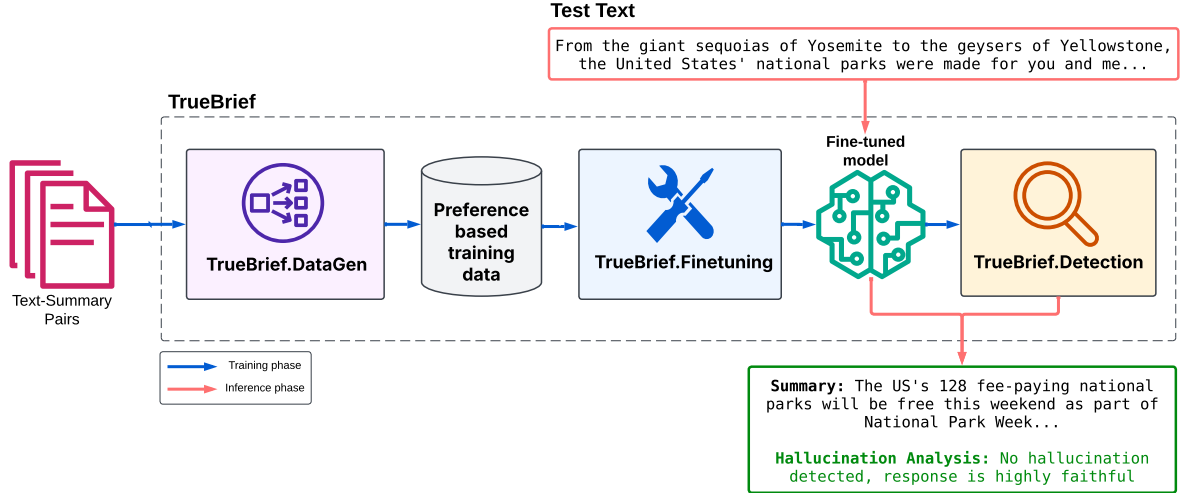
Test Text

From the giant sequoias of Yosemite to the geysers of Yellowstone, the United States' national parks were made for you and me...

TrueBrief

Text-Summary Pairs

TrueBrief.DataGen

Preference based training data

TrueBrief.Finetuning

Fine-tuned model

TrueBrief.Detection

Training phase

Inference phase

Summary: The US's 128 fee-paying national parks will be free this weekend as part of National Park Week...

Hallucination Analysis: No hallucination detected, response is highly faithful